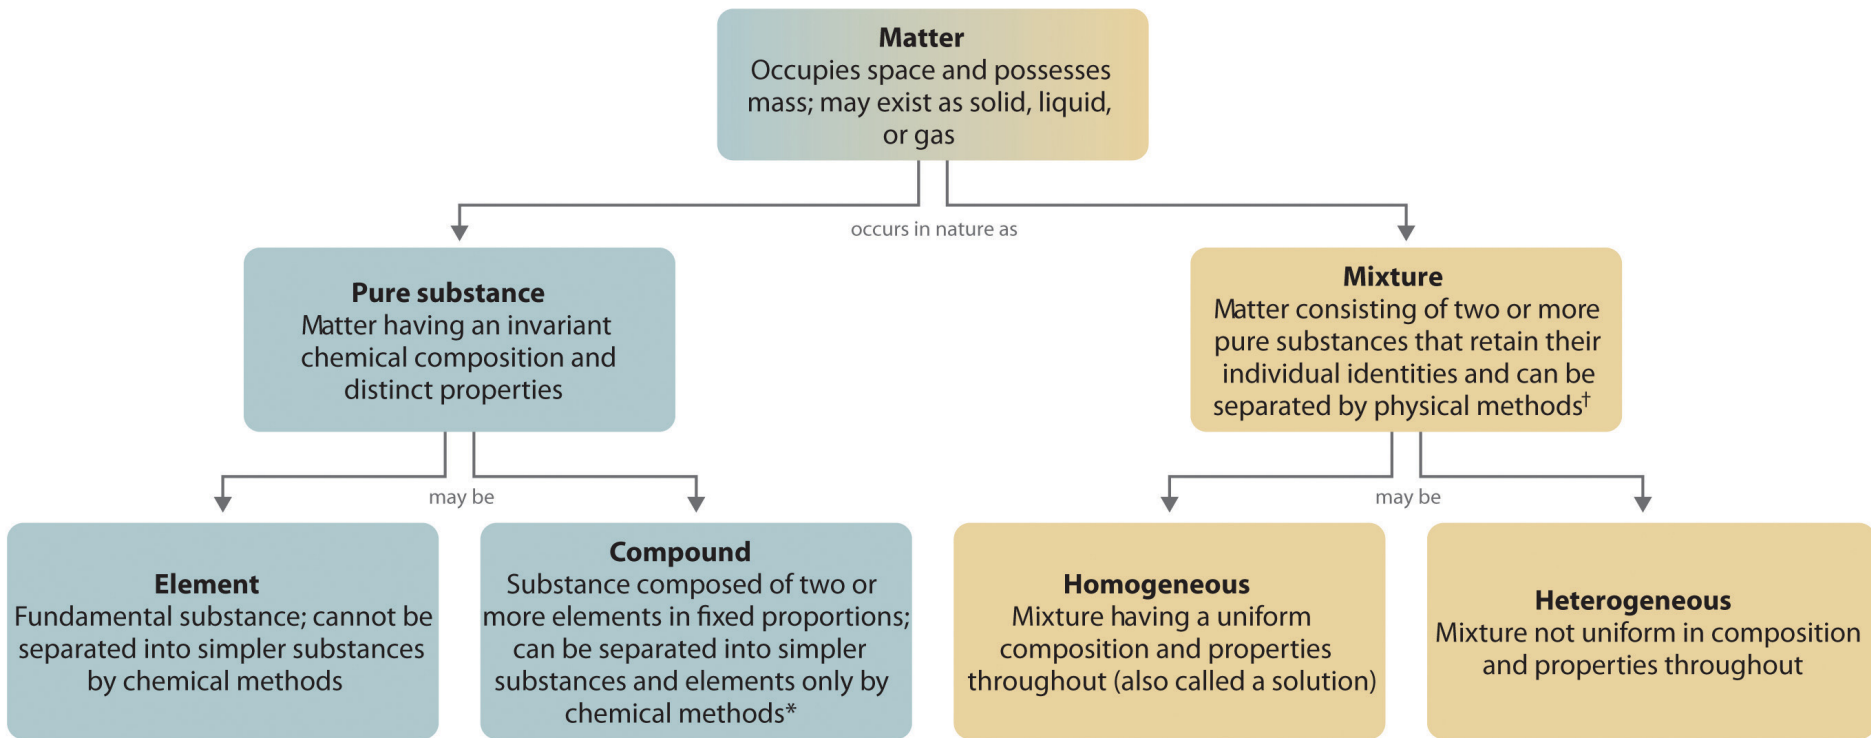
**Matter**
Occupies space and possesses mass; may exist as solid, liquid, or gas

occurs in nature as

**Pure substance**
Matter having an invariant chemical composition and distinct properties

**Mixture**
Matter consisting of two or more pure substances that retain their individual identities and can be separated by physical methods$^{\dagger}$

may be

**Element**
Fundamental substance; cannot be separated into simpler substances by chemical methods

**Compound**
Substance composed of two or more elements in fixed proportions; can be separated into simpler substances and elements only by chemical methods*

may be

**Homogeneous**
Mixture having a uniform composition and properties throughout (also called a solution)

**Heterogeneous**
Mixture not uniform in composition and properties throughout